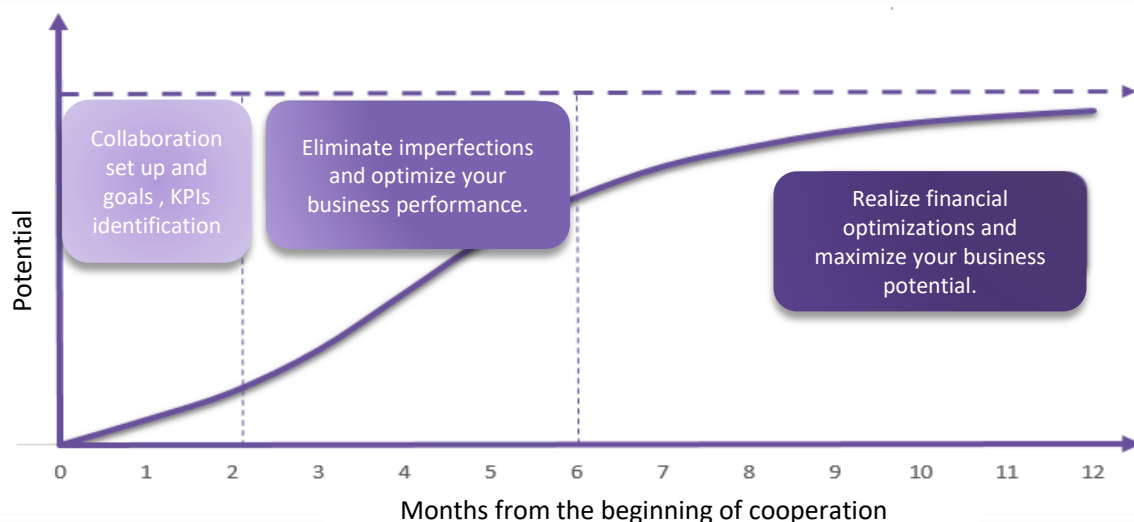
Potential

Collaboration set up and goals , KPIs identification

Eliminate imperfections and optimize your business performance.

Realize financial optimizations and maximize your business potential.

0 1 2 3 4 5 6 7 8 9 10 11 12

Months from the beginning of cooperation